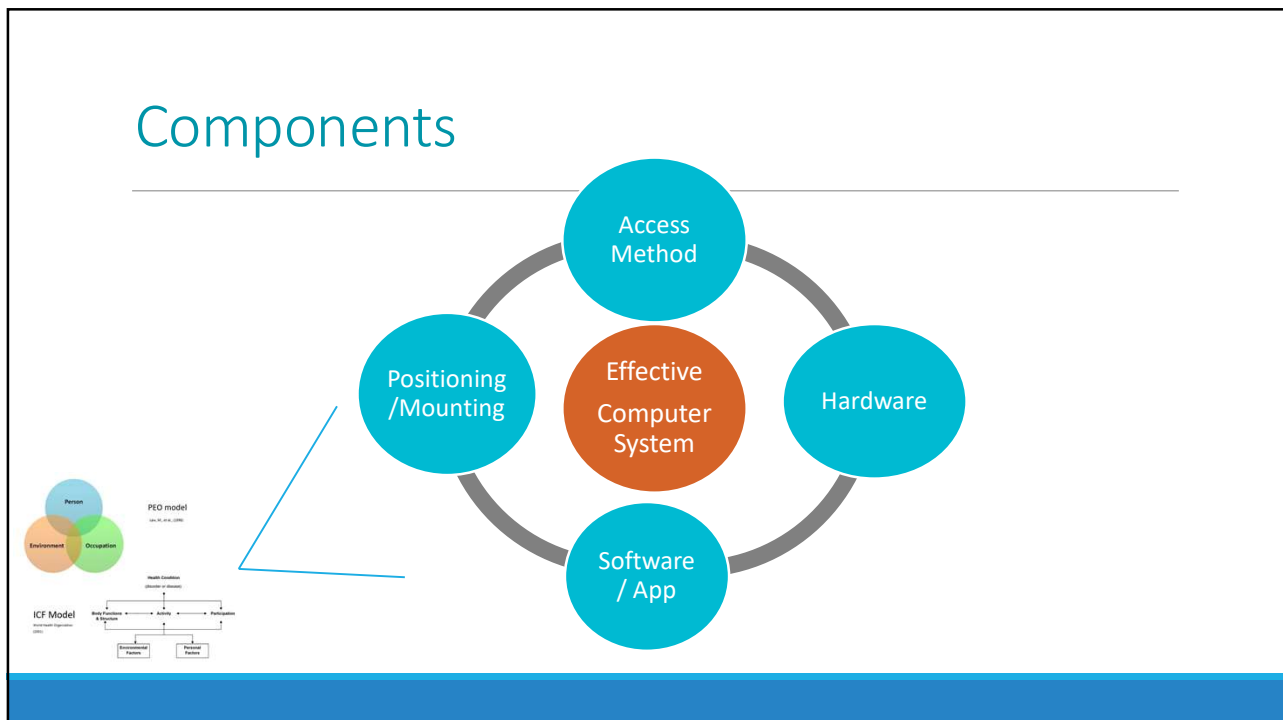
Components

Access Method

Positioning /Mounting

Effective Computer System

Hardware

Software / App

Person

Environment

Occupation

PEO model

Law, M., et al., (1996)

Health Condition
(disorder or disease)

Body Functions & Structure

Activity

Participation

ICF Model

World Health Organization (2001)

Environmental Factors

Personal Factors